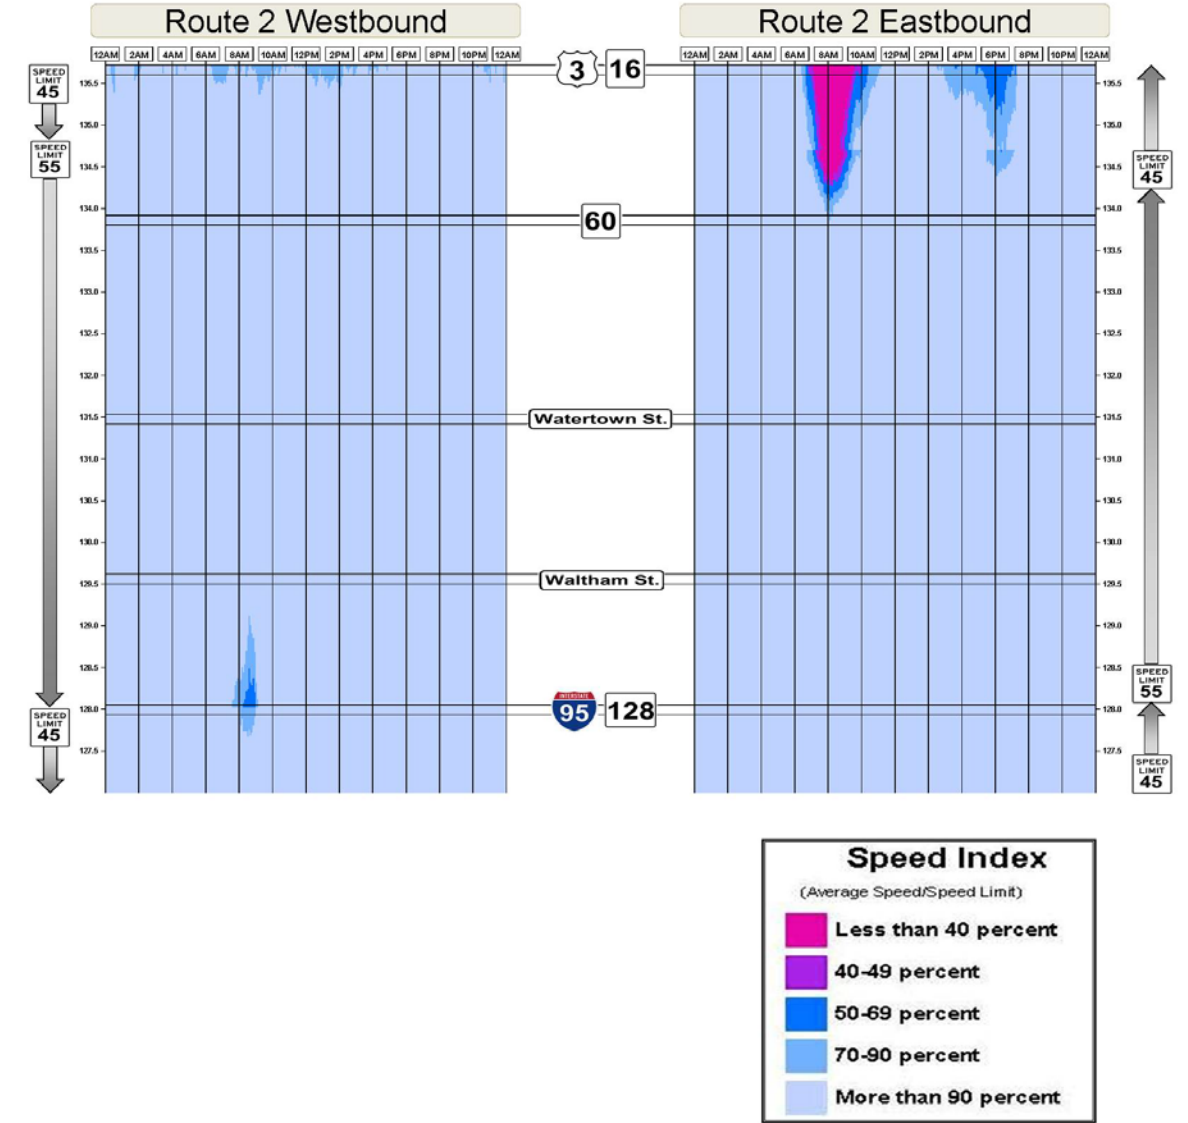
Route 2 Westbound

Route 2 Eastbound

12AM 2AM 4AM 6AM 8AM 10AM 12PM 2PM 4PM 6PM 8PM 10PM 12AM

12AM 2AM 4AM 6AM 8AM 10AM 12PM 2PM 4PM 6PM 8PM 10PM 12AM

SPEED LIMIT 45

SPEED LIMIT 55

SPEED LIMIT 45

135.5
135.0
134.5
134.0
133.5
133.0
132.5
132.0
131.5
131.0
130.5
130.0
129.5
129.0
128.5
128.0
127.5

3 16

60

Watertown St.

Waltham St.

INTERSTATE 95 128

135.5
135.0
134.5
134.0
133.5
133.0
132.5
132.0
131.5
131.0
130.5
130.0
129.5
129.0
128.5
128.0
127.5

SPEED LIMIT 45

SPEED LIMIT 55

SPEED LIMIT 45

Speed Index

(Average Speed/Speed Limit)

Less than 40 percent

40-49 percent

50-69 percent

70-90 percent

More than 90 percent